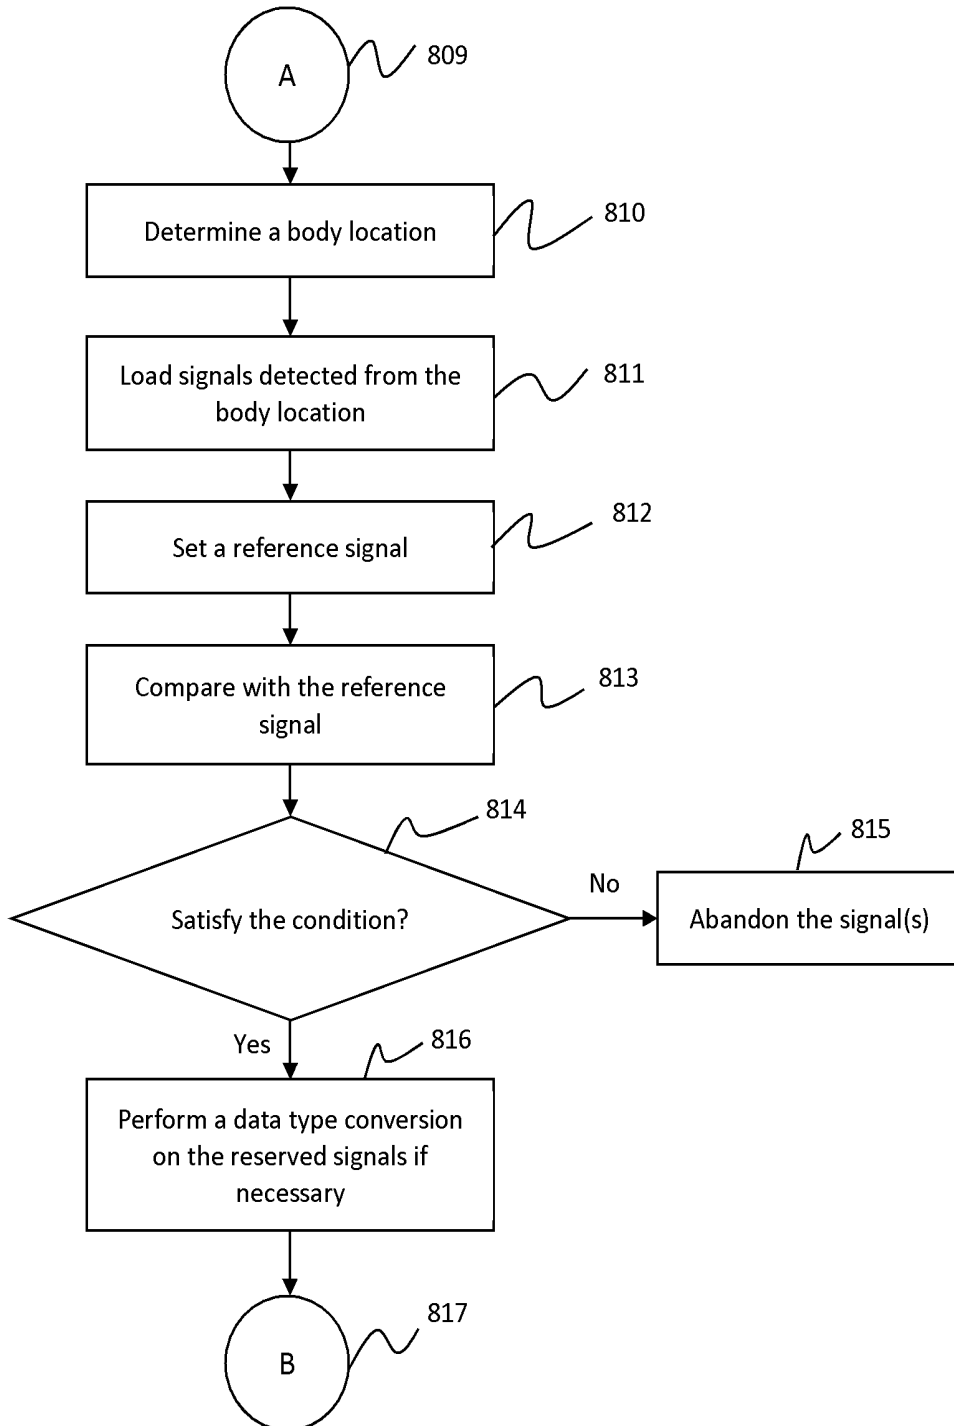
A

809

Determine a body location

810

Load signals detected from the body location

811

Set a reference signal

812

Compare with the reference signal

813

814

815

No

Satisfy the condition?

Abandon the signal(s)

Yes

816

Perform a data type conversion on the reserved signals if necessary

817

B